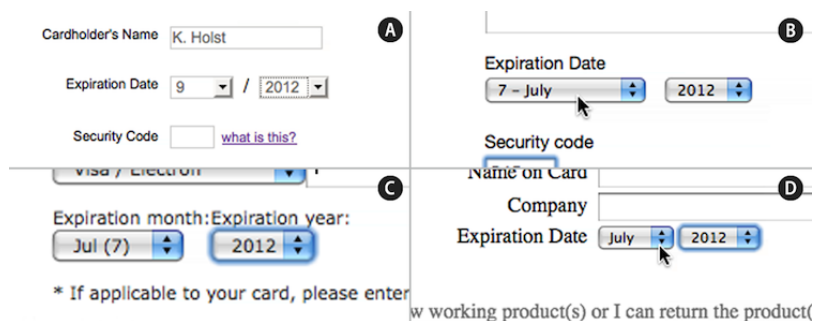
A

Cardholder's Name K. Holst

Expiration Date 9 / 2012

Security Code what is this?

B

Expiration Date

7 – July 2012

Security code

C

Visa / Electron

Expiration month: Expiration year:

Jul (7) 2012

* If applicable to your card, please enter

D

Name on Card

Company

Expiration Date July 2012

w working product(s) or I can return the product(